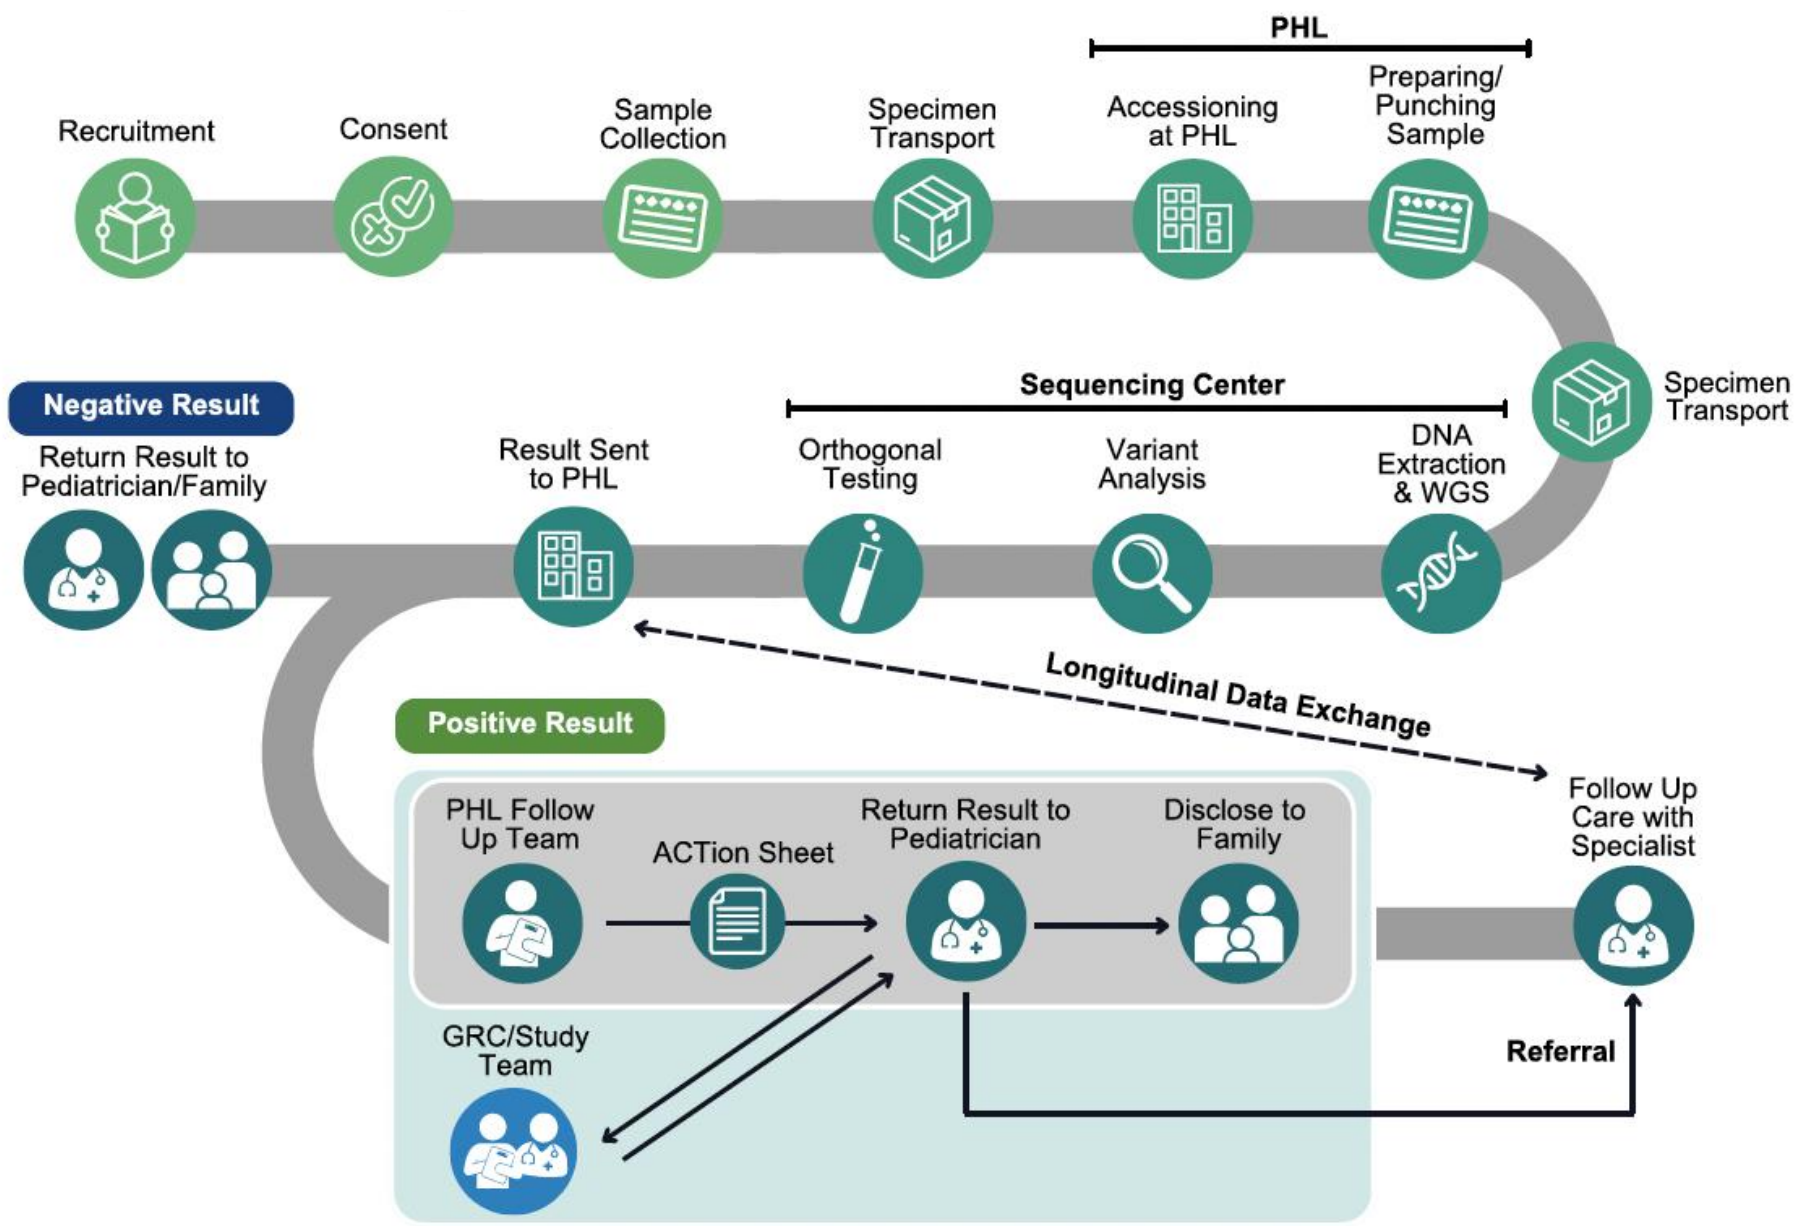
PHL

Recruitment

Consent

Sample Collection

Specimen Transport

Accessioning at PHL

Preparing/ Punching Sample

Specimen Transport

Sequencing Center

Negative Result

Return Result to Pediatrician/Family

Result Sent to PHL

Orthogonal Testing

Variant Analysis

DNA Extraction & WGS

Longitudinal Data Exchange

Positive Result

PHL Follow Up Team

ACTion Sheet

Return Result to Pediatrician

Disclose to Family

Follow Up Care with Specialist

GRC/Study Team

Referral